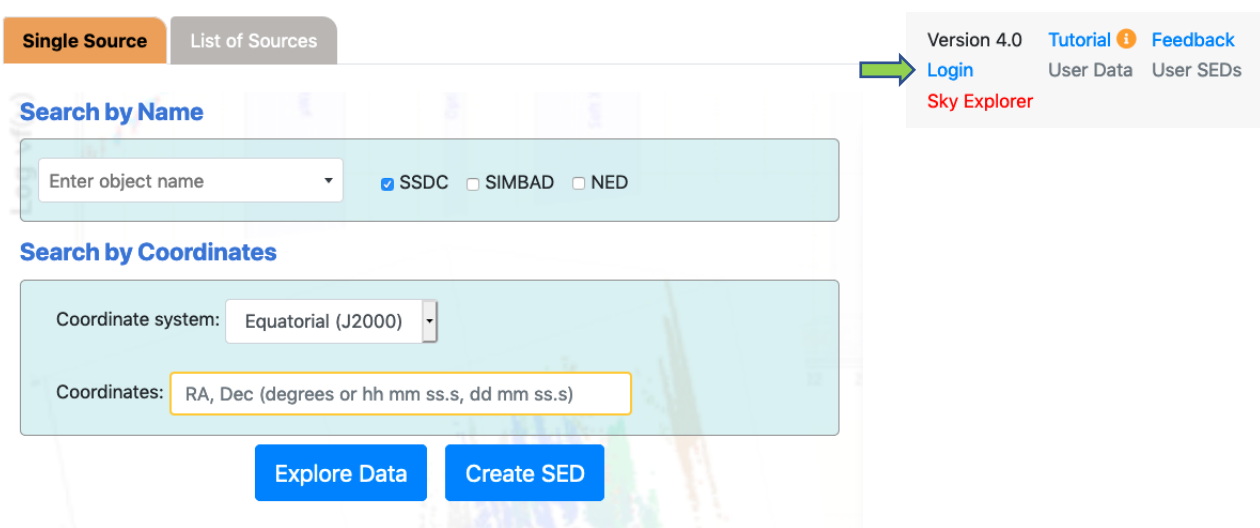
Single Source
List of Sources

Version 4.0 Tutorial Feedback
Login User Data User SEDs
Sky Explorer

Search by Name

Enter object name
SSDC SIMBAD NED

Search by Coordinates

Coordinate system: Equatorial (J2000)

Coordinates: RA, Dec (degrees or hh mm ss.s, dd mm ss.s)

Explore Data
Create SED